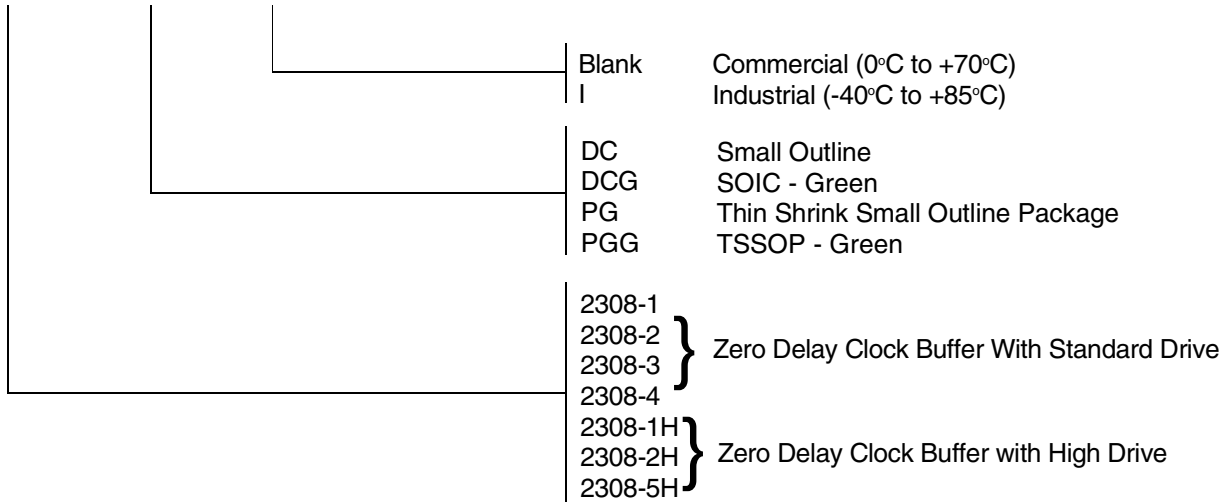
Blank Commercial (0°C to +70°C)
I Industrial (-40°C to +85°C)

DC Small Outline
DCG SOIC - Green
PG Thin Shrink Small Outline Package
PGG TSSOP - Green

2308-1
2308-2
2308-3
2308-4
Zero Delay Clock Buffer With Standard Drive

2308-1H
2308-2H
2308-5H
Zero Delay Clock Buffer with High Drive